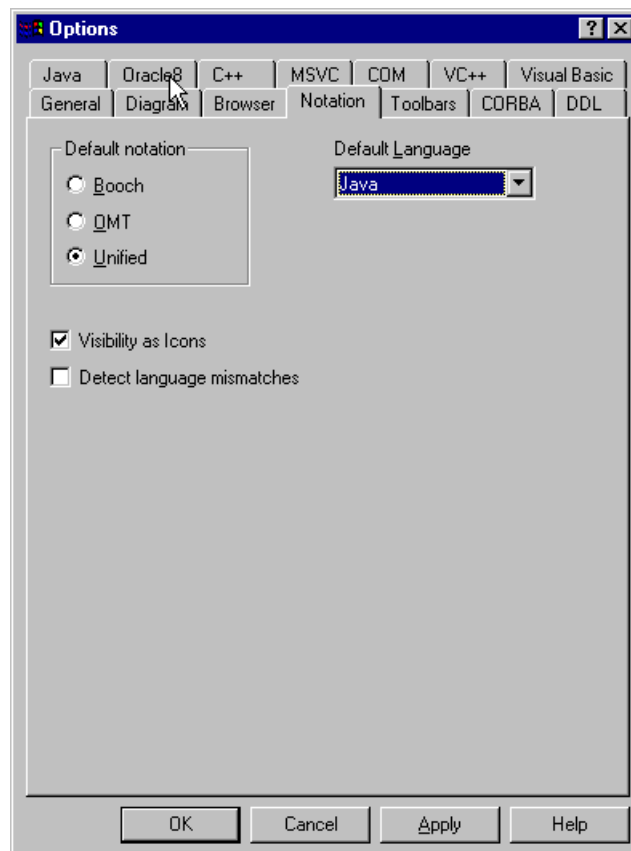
Options

Java | Oracle8 | C++ | MSVC | COM | VC++ | Visual Basic
General | Diagram | Browser | Notation | Toolbars | CORBA | DDL

Default notation
Booch
OMT
Unified

Default Language
Java

Visibility as Icons
Detect language mismatches

OK | Cancel | Apply | Help